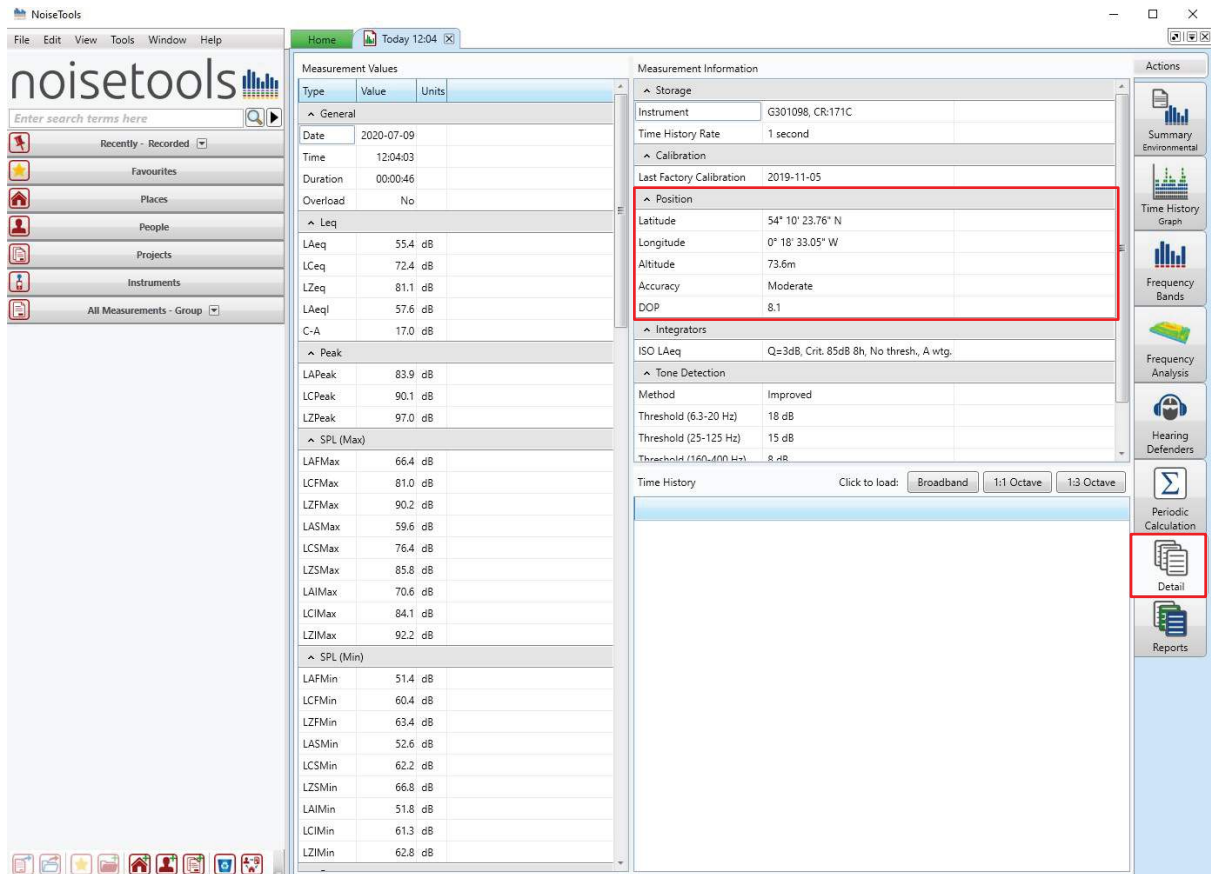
NoiseTools

File Edit View Tools Window Help

noisetools

Enter search terms here

Recently - Recorded

Favourites

Places

People

Projects

Instruments

All Measurements - Group

Home | Today 12:04

Measurement Values

| Type | Value | Units |
|---|---|---|
| General | | |
| Date | 2020-07-09 | |
| Time | 12:04:03 | |
| Duration | 00:00:46 | |
| Overload | No | |
| Leq | | |
| LAeq | 55.4 | dB |
| LCeq | 72.4 | dB |
| LZeq | 81.1 | dB |
| LAeqI | 57.6 | dB |
| C-A | 17.0 | dB |
| Peak | | |
| LAPeak | 83.9 | dB |
| LCPeak | 90.1 | dB |
| LZPeak | 97.0 | dB |
| SPL (Max) | | |
| LAFMax | 66.4 | dB |
| LCFMax | 81.0 | dB |
| LZFMax | 90.2 | dB |
| LASMax | 59.6 | dB |
| LCSMax | 76.4 | dB |
| LZSMax | 85.8 | dB |
| LAIMax | 70.6 | dB |
| LCIMax | 84.1 | dB |
| LZIMax | 92.2 | dB |
| SPL (Min) | | |
| LAFMin | 51.4 | dB |
| LCFMin | 60.4 | dB |
| LZFMin | 63.4 | dB |
| LASMin | 52.6 | dB |
| LCSMin | 62.2 | dB |
| LZSMin | 66.8 | dB |
| LAIMin | 51.8 | dB |
| LCIMin | 61.3 | dB |
| LZIMin | 62.8 | dB |

Measurement Information

| | |
|---|---|
| Storage | |
| Instrument | G301098, CR:171C |
| Time History Rate | 1 second |
| Calibration | |
| Last Factory Calibration | 2019-11-05 |
| Position | |
| Latitude | 54° 10' 23.76" N |
| Longitude | 0° 18' 33.05" W |
| Altitude | 73.6m |
| Accuracy | Moderate |
| DOP | 8.1 |
| Integrators | |
| ISO LAeq | Q=3dB, Crit. 85dB 8h, No thresh., A wtg. |
| Tone Detection | |
| Method | Improved |
| Threshold (6.3-20 Hz) | 18 dB |
| Threshold (25-125 Hz) | 15 dB |
| Threshold (160-400 Hz) | 8 dB |

Time History Click to load: Broadband 1:1 Octave 1:3 Octave

Actions

Summary Environmental

Time History Graph

Frequency Bands

Frequency Analysis

Hearing Defenders

Periodic Calculation

Detail

Reports